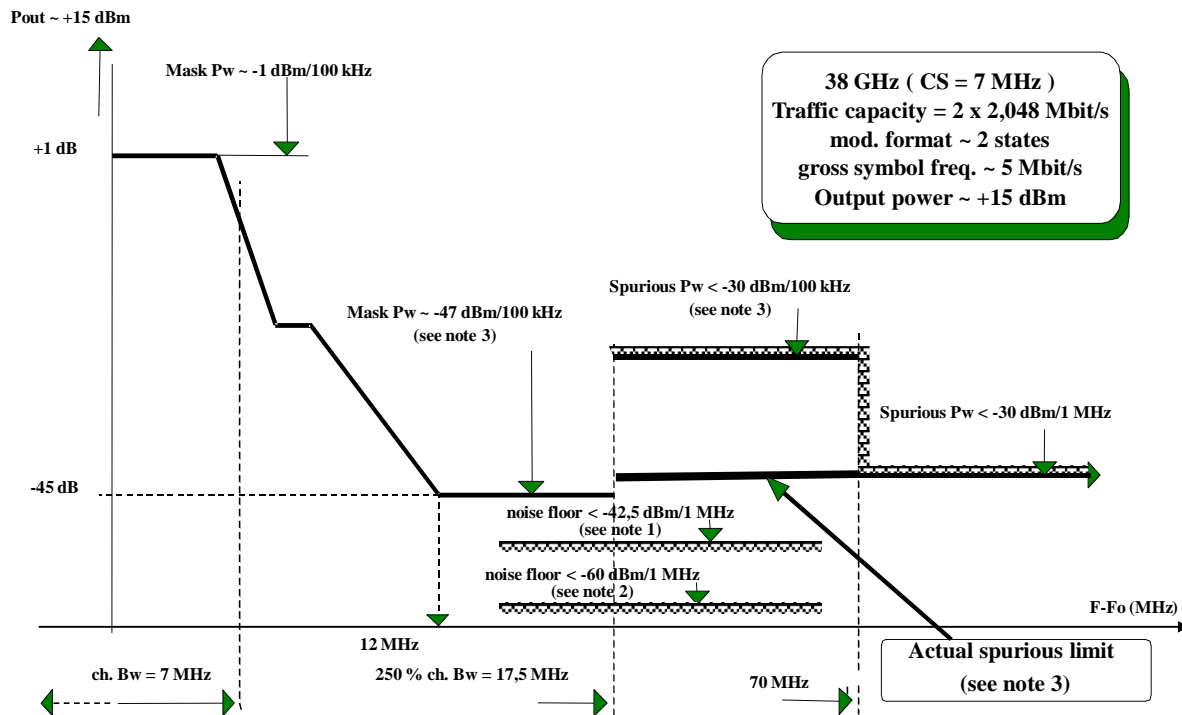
Pout ~ +15 dBm

Mask Pw ~ -1 dBm/100 kHz

38 GHz ( CS = 7 MHz )
Traffic capacity = 2 x 2,048 Mbit/s
mod. format ~ 2 states
gross symbol freq. ~ 5 Mbit/s
Output power ~ +15 dBm

+1 dB

Spurious Pw < -30 dBm/100 kHz
(see note 3)

Mask Pw ~ -47 dBm/100 kHz
(see note 3)

Spurious Pw < -30 dBm/1 MHz

-45 dB

noise floor < -42,5 dBm/1 MHz
(see note 1)

noise floor < -60 dBm/1 MHz
(see note 2)

F-Fo (MHz)

12 MHz

Actual spurious limit
(see note 3)

ch. Bw = 7 MHz

250 % ch. Bw = 17,5 MHz

70 MHz